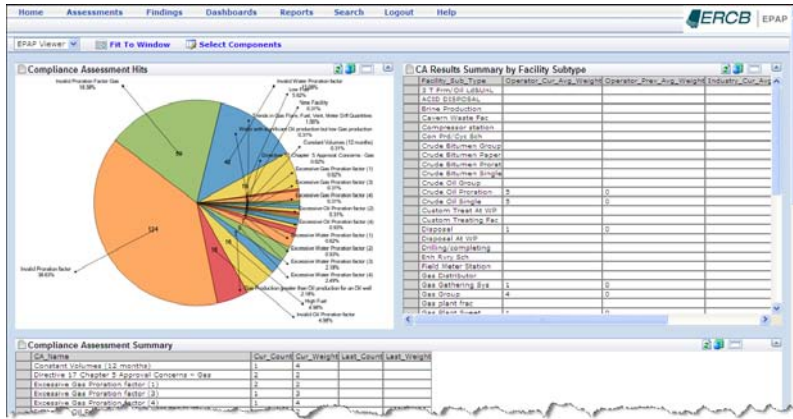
Home Assessments Findings Dashboards Reports Search Logout Help

ERCB EPAP

EPAP Viewer Fit To Window Select Components

Compliance Assessment Hits

Invalid Proration Factor Gas
18.38%

Invalid Water Proration factor
Low Flare
New Facility
Trends in Gas Plant, Fuel, Vent, Water Diff Quantities
Water with significant Oil production but low Gas production
Constant Volumes (12 months)
Directive 17 Chapter 5 Approval Concerns - Gas
Excessive Gas Proration factor (1)
Excessive Gas Proration factor (3)
Excessive Gas Proration factor (4)
Excessive Oil Proration factor (2)
Excessive Oil Proration factor (4)
Excessive Water Proration factor (1)
Excessive Water Proration factor (2)
Excessive Water Proration factor (3)
Excessive Water Proration factor (4)
Gas Production greater than Oil production for an Oil well
High Fuel
Invalid Oil Proration factor

Invalid Proration factor
38.63%

124

CA Results Summary by Facility Subtype

| Facility_Sub_Type | Operator_Cur_Avg_Weight | Operator_Prev_Avg_Weight | Industry_Cur_Avg |
|---|---|---|---|
| 3 T Frm/Oil LdSUnL | | | |
| ACSD DISPOSAL | | | |
| Brine Production | | | |
| Cavern Waste Fac | | | |
| Compressor station | | | |
| Con Prd/Cyc Sch | | | |
| Crude Bitumen Group | | | |
| Crude Bitumen Paper | | | |
| Crude Bitumen Prorat | | | |
| Crude Bitumen Single | | | |
| Crude Oil Group | | | |
| Crude Oil Proration | 5 | 0 | |
| Crude Oil Single | 5 | 0 | |
| Custom Treat At WP | | | |
| Custom Treating Fac | | | |
| Disposal | 1 | 0 | |
| Disposal At WP | | | |
| Drilling/completing | | | |
| Enh Rvry Sch | | | |
| Field Meter Station | | | |
| Gas Distributor | | | |
| Gas Gathering Sys | 1 | 0 | |
| Gas Group | 4 | 0 | |
| Gas plant frac | | | |
| Gas Plant Sweet | | | |

Compliance Assessment Summary

| CA_Name | Cur_Count | Cur_Weight | Last_Count | Last_Weight |
|---|---|---|---|---|
| Constant Volumes (12 months) | 1 | 4 | | |
| Directive 17 Chapter 5 Approval Concerns - Gas | 2 | 2 | | |
| Excessive Gas Proration factor (1) | 2 | 2 | | |
| Excessive Gas Proration factor (3) | 1 | 3 | | |
| Excessive Gas Proration factor (4) | 1 | 2 | | |